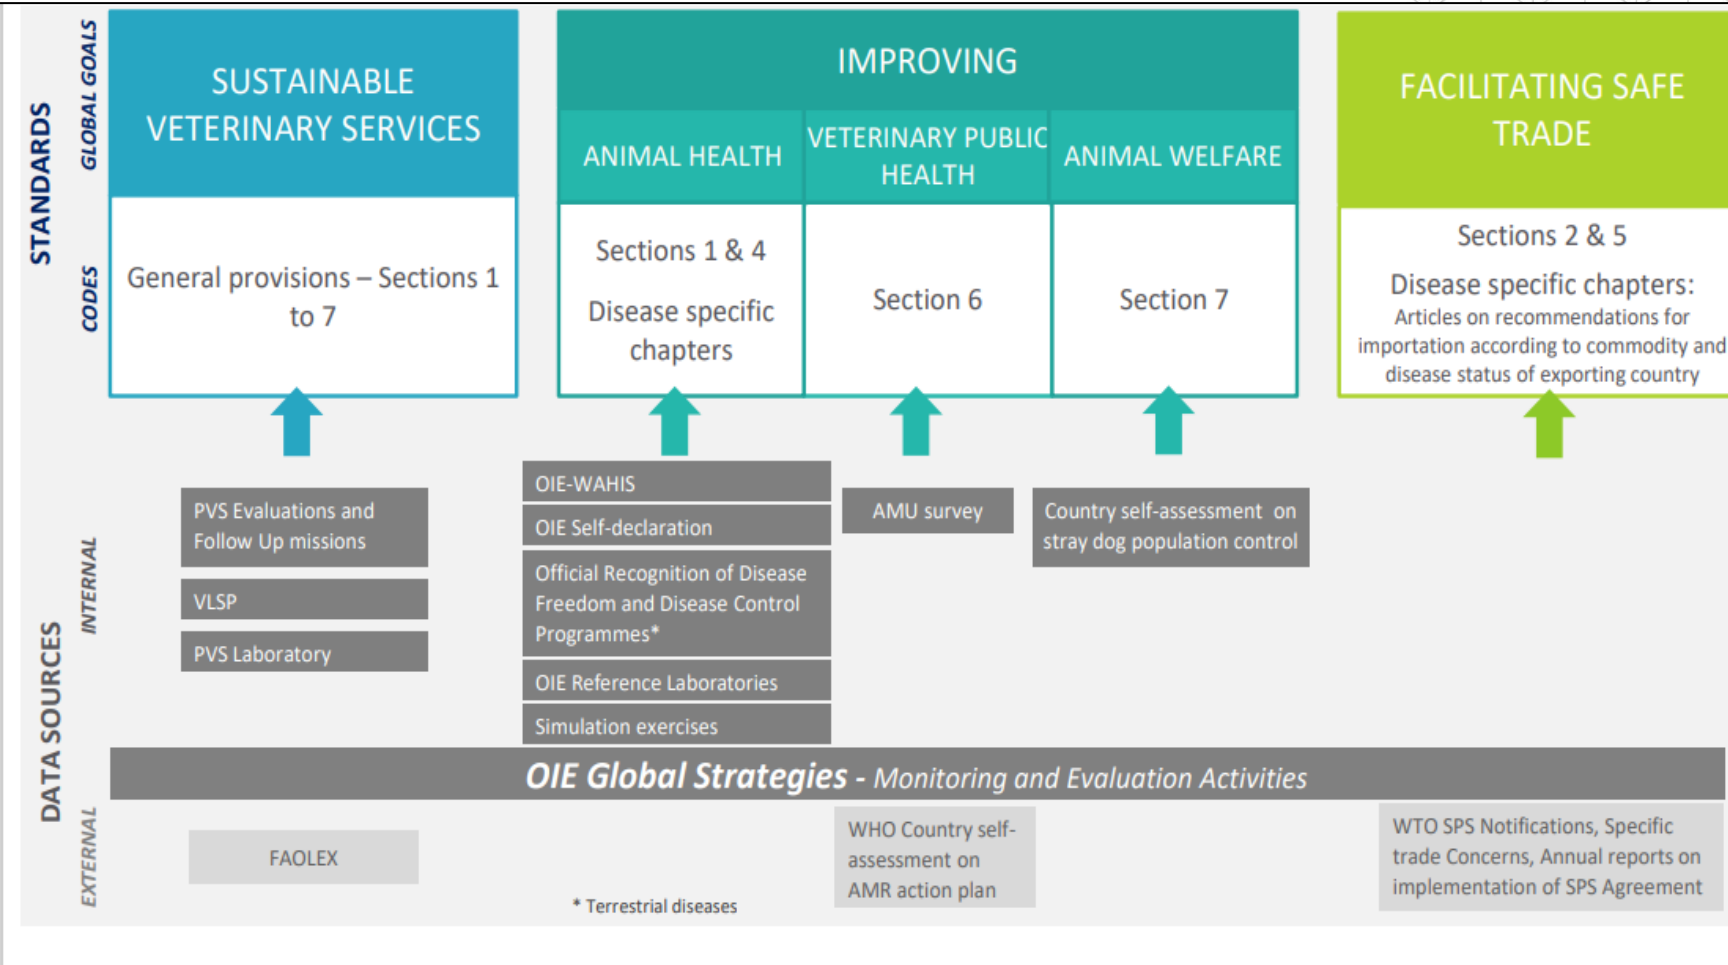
STANDARDS

GLOBAL GOALS

CODES

SUSTAINABLE VETERINARY SERVICES

General provisions – Sections 1 to 7

IMPROVING

ANIMAL HEALTH

VETERINARY PUBLIC HEALTH

ANIMAL WELFARE

Sections 1 & 4

Disease specific chapters

Section 6

Section 7

FACILITATING SAFE TRADE

Sections 2 & 5

Disease specific chapters:

Articles on recommendations for importation according to commodity and disease status of exporting country

DATA SOURCES

INTERNAL

PVS Evaluations and Follow Up missions

VLSP

PVS Laboratory

OIE-WAHIS

OIE Self-declaration

Official Recognition of Disease Freedom and Disease Control Programmes*

OIE Reference Laboratories

Simulation exercises

AMU survey

Country self-assessment on stray dog population control

OIE Global Strategies - Monitoring and Evaluation Activities

EXTERNAL

FAOLEX

* Terrestrial diseases

WHO Country self-assessment on AMR action plan

WTO SPS Notifications, Specific trade Concerns, Annual reports on implementation of SPS Agreement